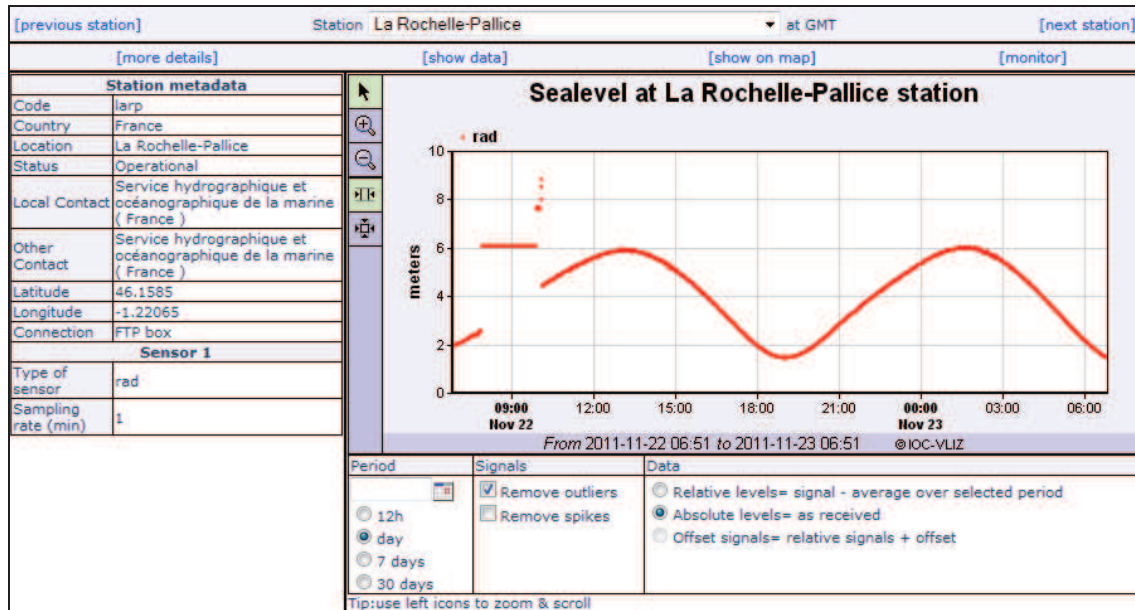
[previous station] Station La Rochelle-Pallice at GMT [next station]

[more details] [show data] [show on map] [monitor]

| Station metadata | |
|---|---|
| Code | larp |
| Country | France |
| Location | La Rochelle-Pallice |
| Status | Operational |
| Local Contact | Service hydrographique et océanographique de la marine ( France ) |
| Other Contact | Service hydrographique et océanographique de la marine ( France ) |
| Latitude | 46.1585 |
| Longitude | -1.22065 |
| Connection | FTP box |
| Sensor 1 | |
| Type of sensor | rad |
| Sampling rate (min) | 1 |

Sealevel at La Rochelle-Pallice station

rad

meters

10
8
6
4
2
0

09:00 Nov 22
12:00
15:00
18:00
21:00
00:00 Nov 23
03:00
06:00

From 2011-11-22 06:51 to 2011-11-23 06:51 ©IOC-VLIZ

Period
12h
day
7 days
30 days

Signals
Remove outliers
Remove spikes

Data
Relative levels= signal - average over selected period
Absolute levels= as received
Offset signals= relative signals + offset

Tip:use left icons to zoom & scroll